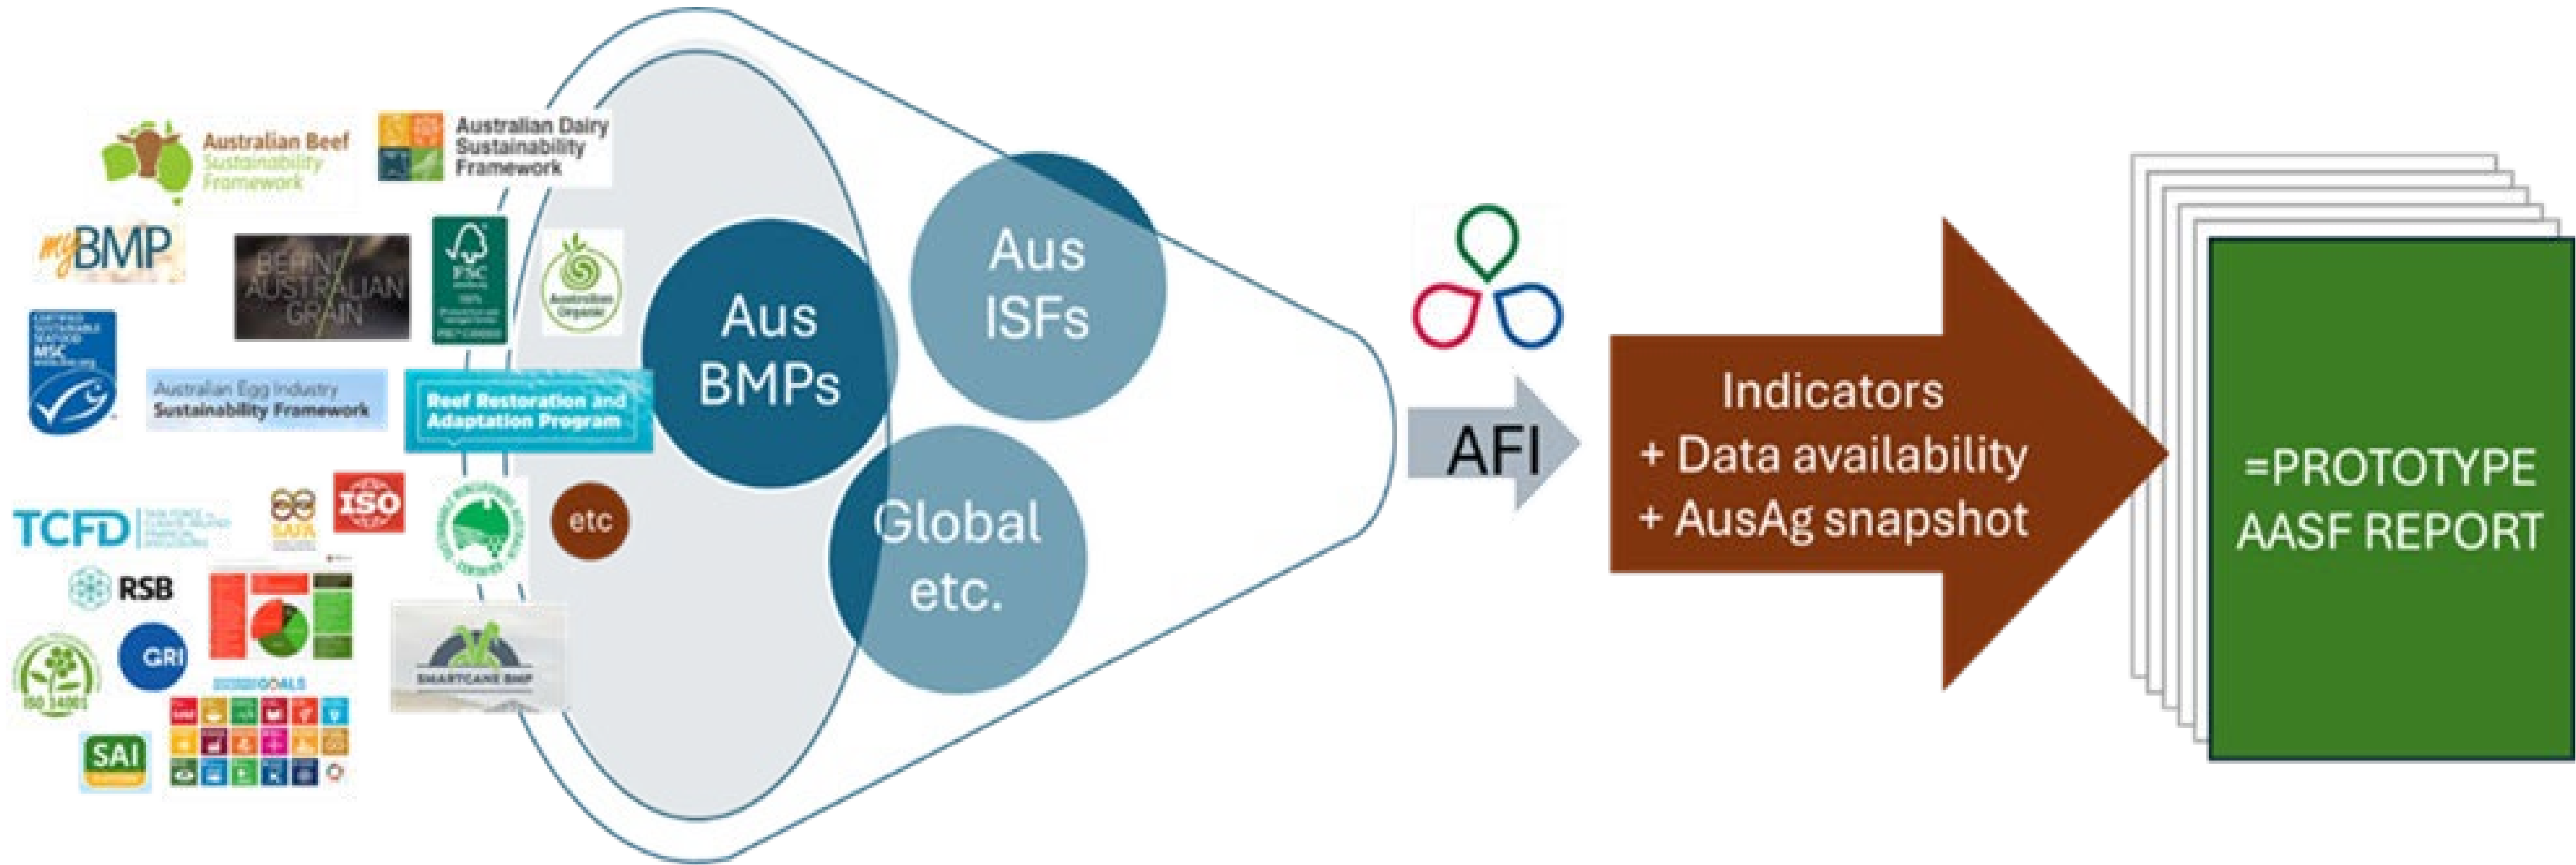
Australian Beef Sustainability Framework

Australian Dairy Sustainability Framework

myBMP

BEHIND AUSTRALIAN GRAIN

FSC

Australian Organic

CERTIFIED SUSTAINABLE SEAFOOD MSC

Australian Egg Industry Sustainability Framework

Reef Restoration and Adaptation Program

TCFD

SAFA

ISO

RSB

GRI

ISO 14001

GOALS

SMARTCANE BMP

SAI

etc

Aus BMPs

Aus ISFs

Global etc.

AFI

Indicators
+ Data availability
+ AusAg snapshot

=PROTOTYPE AASF REPORT